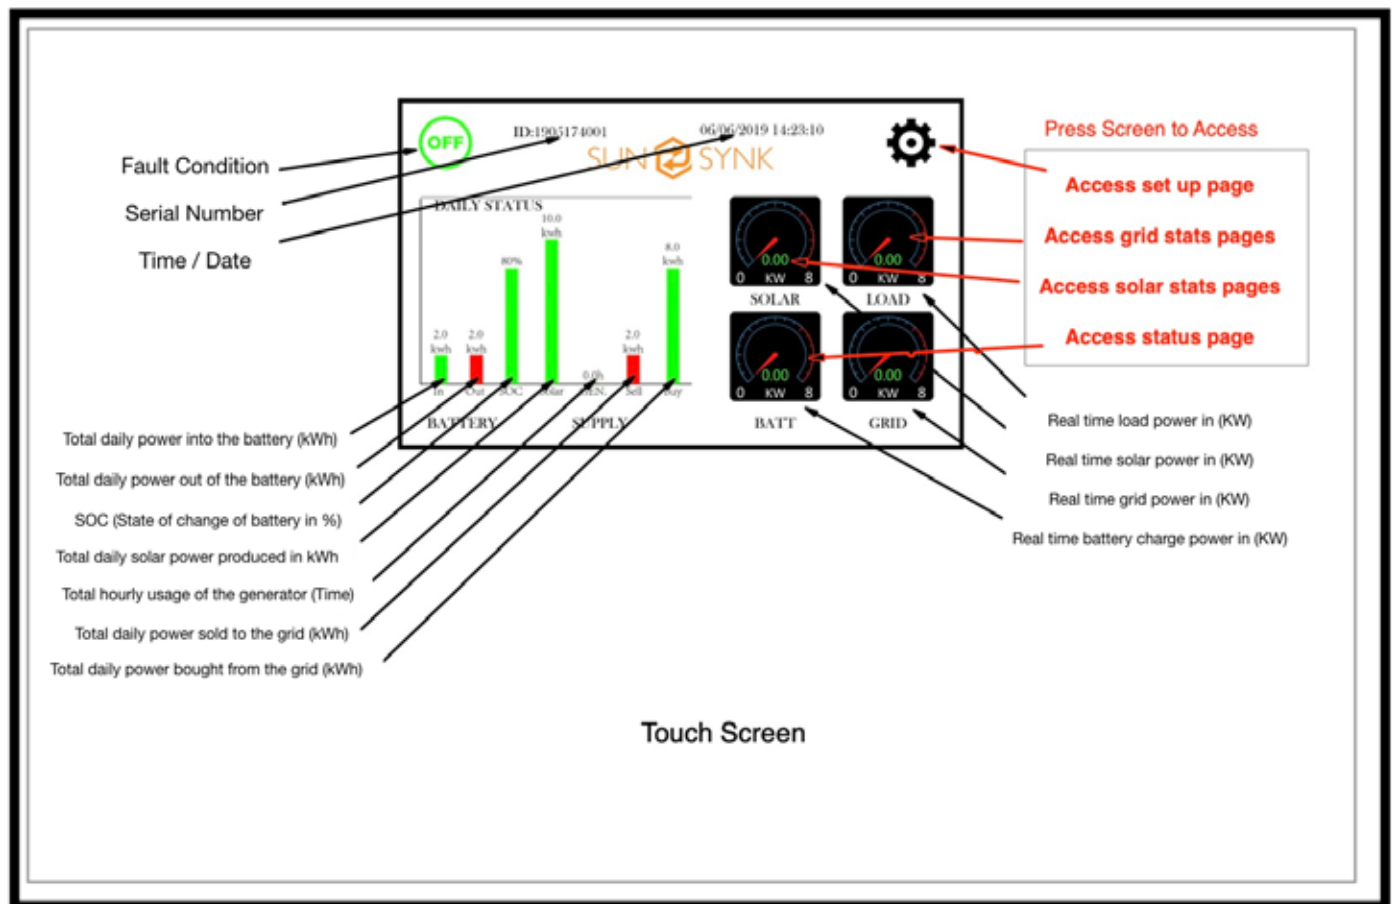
Fault Condition

Serial Number

Time / Date

OFF

ID:1905174001

06/06/2019 14:23:10

SUN SYNK

DAILY STATUS

| 2.0 kwh | 2.0 kwh | 80% | 10.0 kwh | 0.0h | 2.0 kwh | 8.0 kwh |
|---|---|---|---|---|---|---|
| In | Out | SOC | Solar | GEN | Sell | Buy |

BATTERY

SUPPLY

0.00
0 KW 8
SOLAR

0.00
0 KW 8
LOAD

0.00
0 KW 8
BATT

0.00
0 KW 8
GRID

Press Screen to Access

Access set up page

Access grid stats pages

Access solar stats pages

Access status page

Real time load power in (KW)

Real time solar power in (KW)

Real time grid power in (KW)

Real time battery charge power in (KW)

Total daily power into the battery (kWh)

Total daily power out of the battery (kWh)

SOC (State of change of battery in %)

Total daily solar power produced in kWh

Total hourly usage of the generator (Time)

Total daily power sold to the grid (kWh)

Total daily power bought from the grid (kWh)

Touch Screen